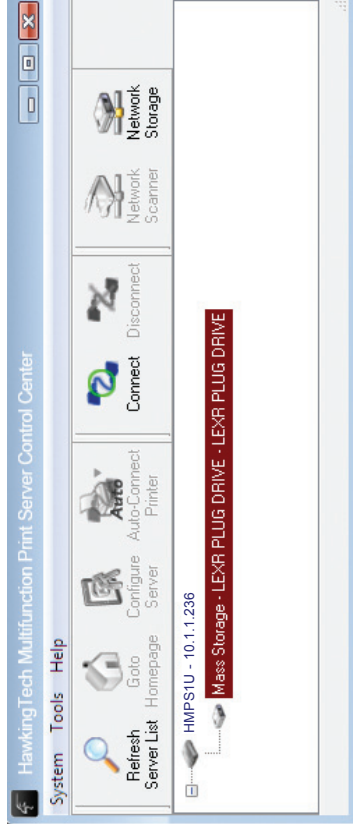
HawkingTech Multifunction Print Server Control Center

System Tools Help

Refresh Server List

Goto Homepage

Configure Server

Auto
Auto-Connect Printer

Connect

Disconnect

Network Scanner

Network Storage

HMPS1U - 10.1.1.236

Mass Storage - LEXR PLUG DRIVE - LEXR PLUG DRIVE